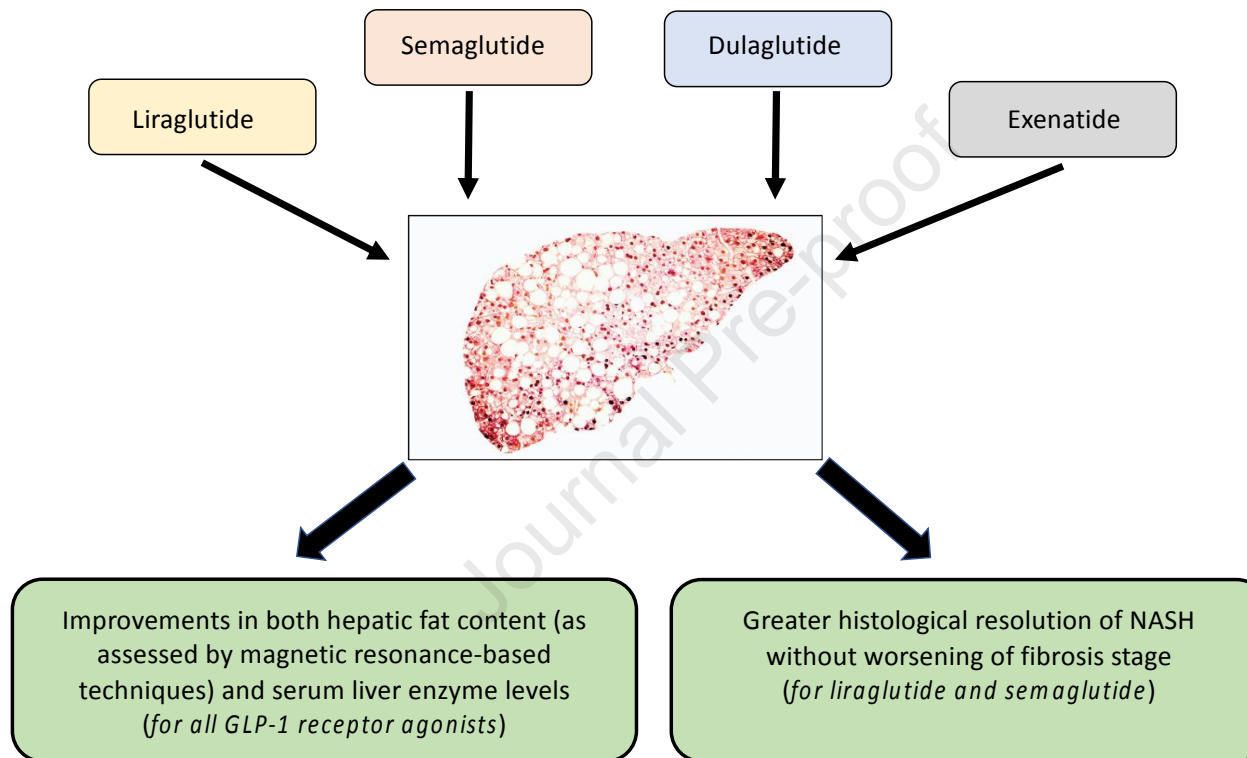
Semaglutide

Dulaglutide

Liraglutide

Exenatide

Journal Pre-proof

Improvements in both hepatic fat content (as assessed by magnetic resonance-based techniques) and serum liver enzyme levels (*for all GLP-1 receptor agonists*)

Greater histological resolution of NASH without worsening of fibrosis stage (*for liraglutide and semaglutide*)